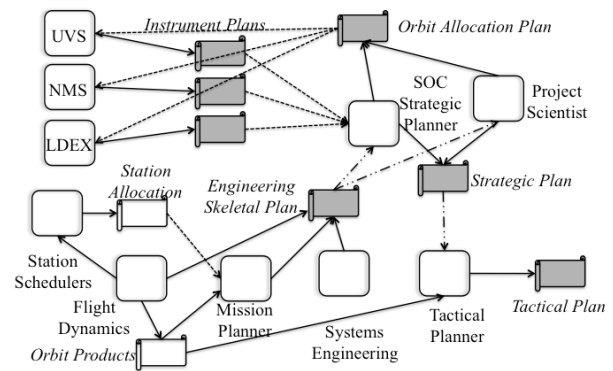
UVS
Instrument Plans
Orbit Allocation Plan
NMS
SOC Strategic Planner
Project Scientist
LDEX
Station Allocation
Engineering Skeletal Plan
Strategic Plan
Station Schedulers
Flight Dynamics
Mission Planner
Systems Engineering
Tactical Planner
Tactical Plan
Orbit Products